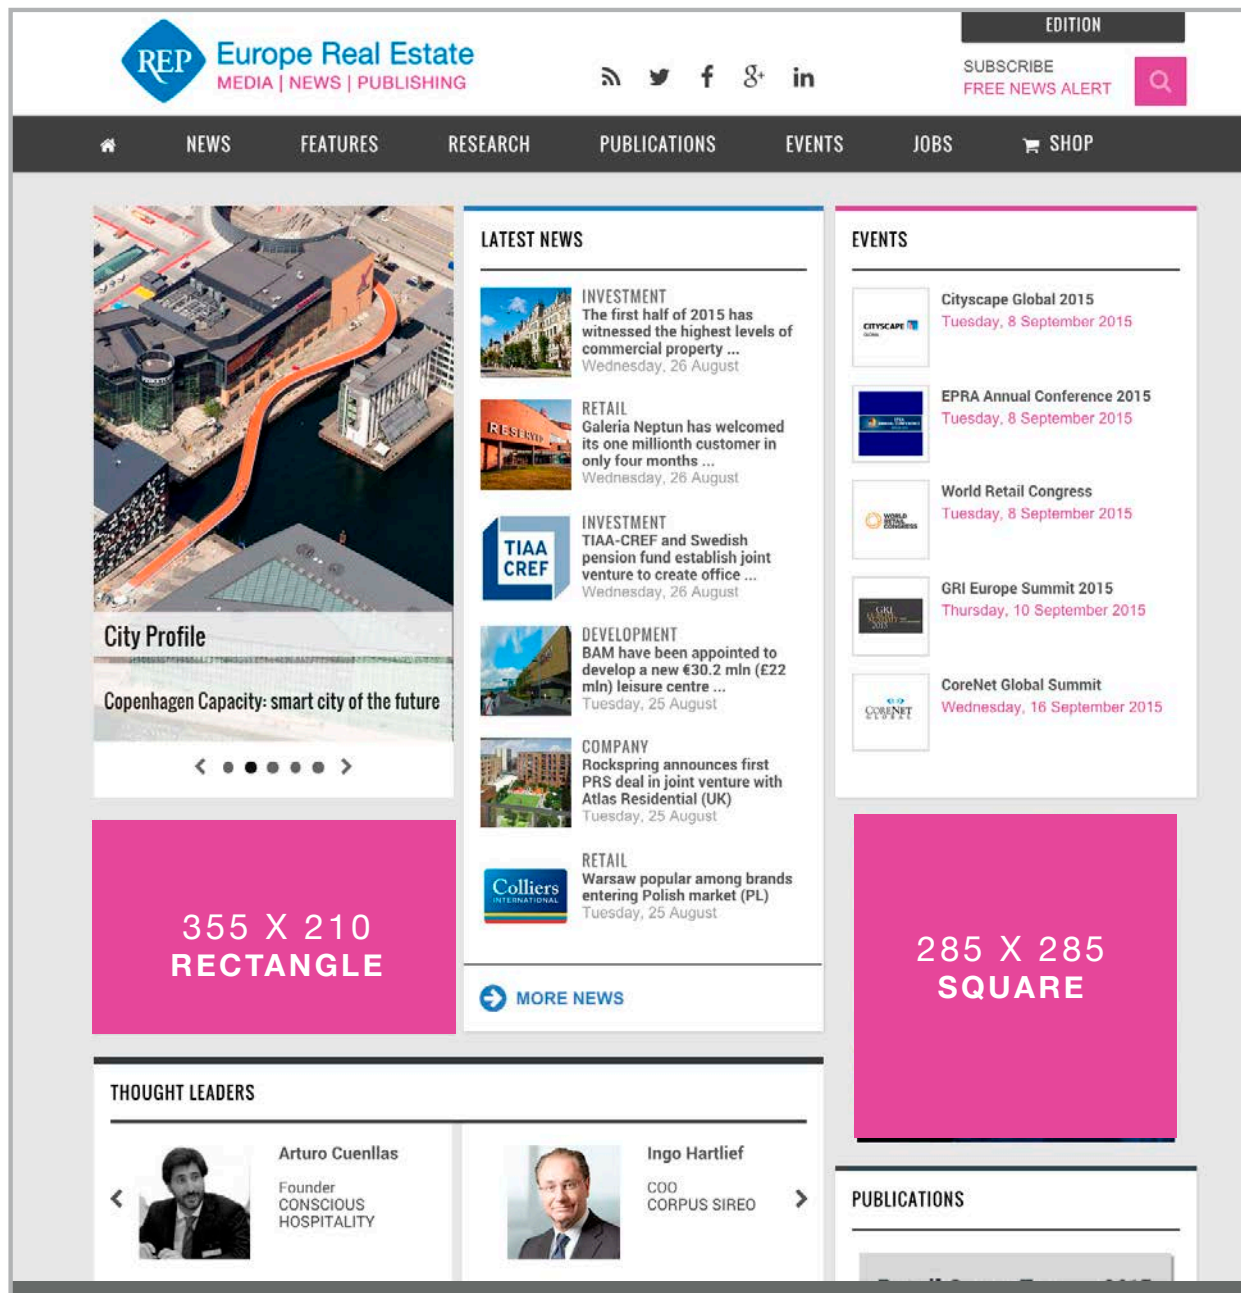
REP Europe Real Estate
MEDIA | NEWS | PUBLISHING

EDITION
SUBSCRIBE
FREE NEWS ALERT

NEWS FEATURES RESEARCH PUBLICATIONS EVENTS JOBS SHOP

City Profile
Copenhagen Capacity: smart city of the future

LATEST NEWS

INVESTMENT
The first half of 2015 has witnessed the highest levels of commercial property ...
Wednesday, 26 August

RETAIL
Galeria Neptun has welcomed its one millionth customer in only four months ...
Wednesday, 26 August

TIAA CREF
INVESTMENT
TIAA-CREF and Swedish pension fund establish joint venture to create office ...
Wednesday, 26 August

DEVELOPMENT
BAM have been appointed to develop a new €30.2 mln (£22 mln) leisure centre ...
Tuesday, 25 August

COMPANY
Rockspring announces first PRS deal in joint venture with Atlas Residential (UK)
Tuesday, 25 August

Colliers INTERNATIONAL
RETAIL
Warsaw popular among brands entering Polish market (PL)
Tuesday, 25 August

MORE NEWS

EVENTS

Cityscape Global 2015
Tuesday, 8 September 2015

EPRA Annual Conference 2015
Tuesday, 8 September 2015

World Retail Congress
Tuesday, 8 September 2015

GRI Europe Summit 2015
Thursday, 10 September 2015

CoreNet Global Summit
Wednesday, 16 September 2015

355 X 210
RECTANGLE

285 X 285
SQUARE

THOUGHT LEADERS

Arturo Cuenllas
Founder
CONSCIOUS HOSPITALITY

Ingo Hartlief
COO
CORPUS SIREO

PUBLICATIONS